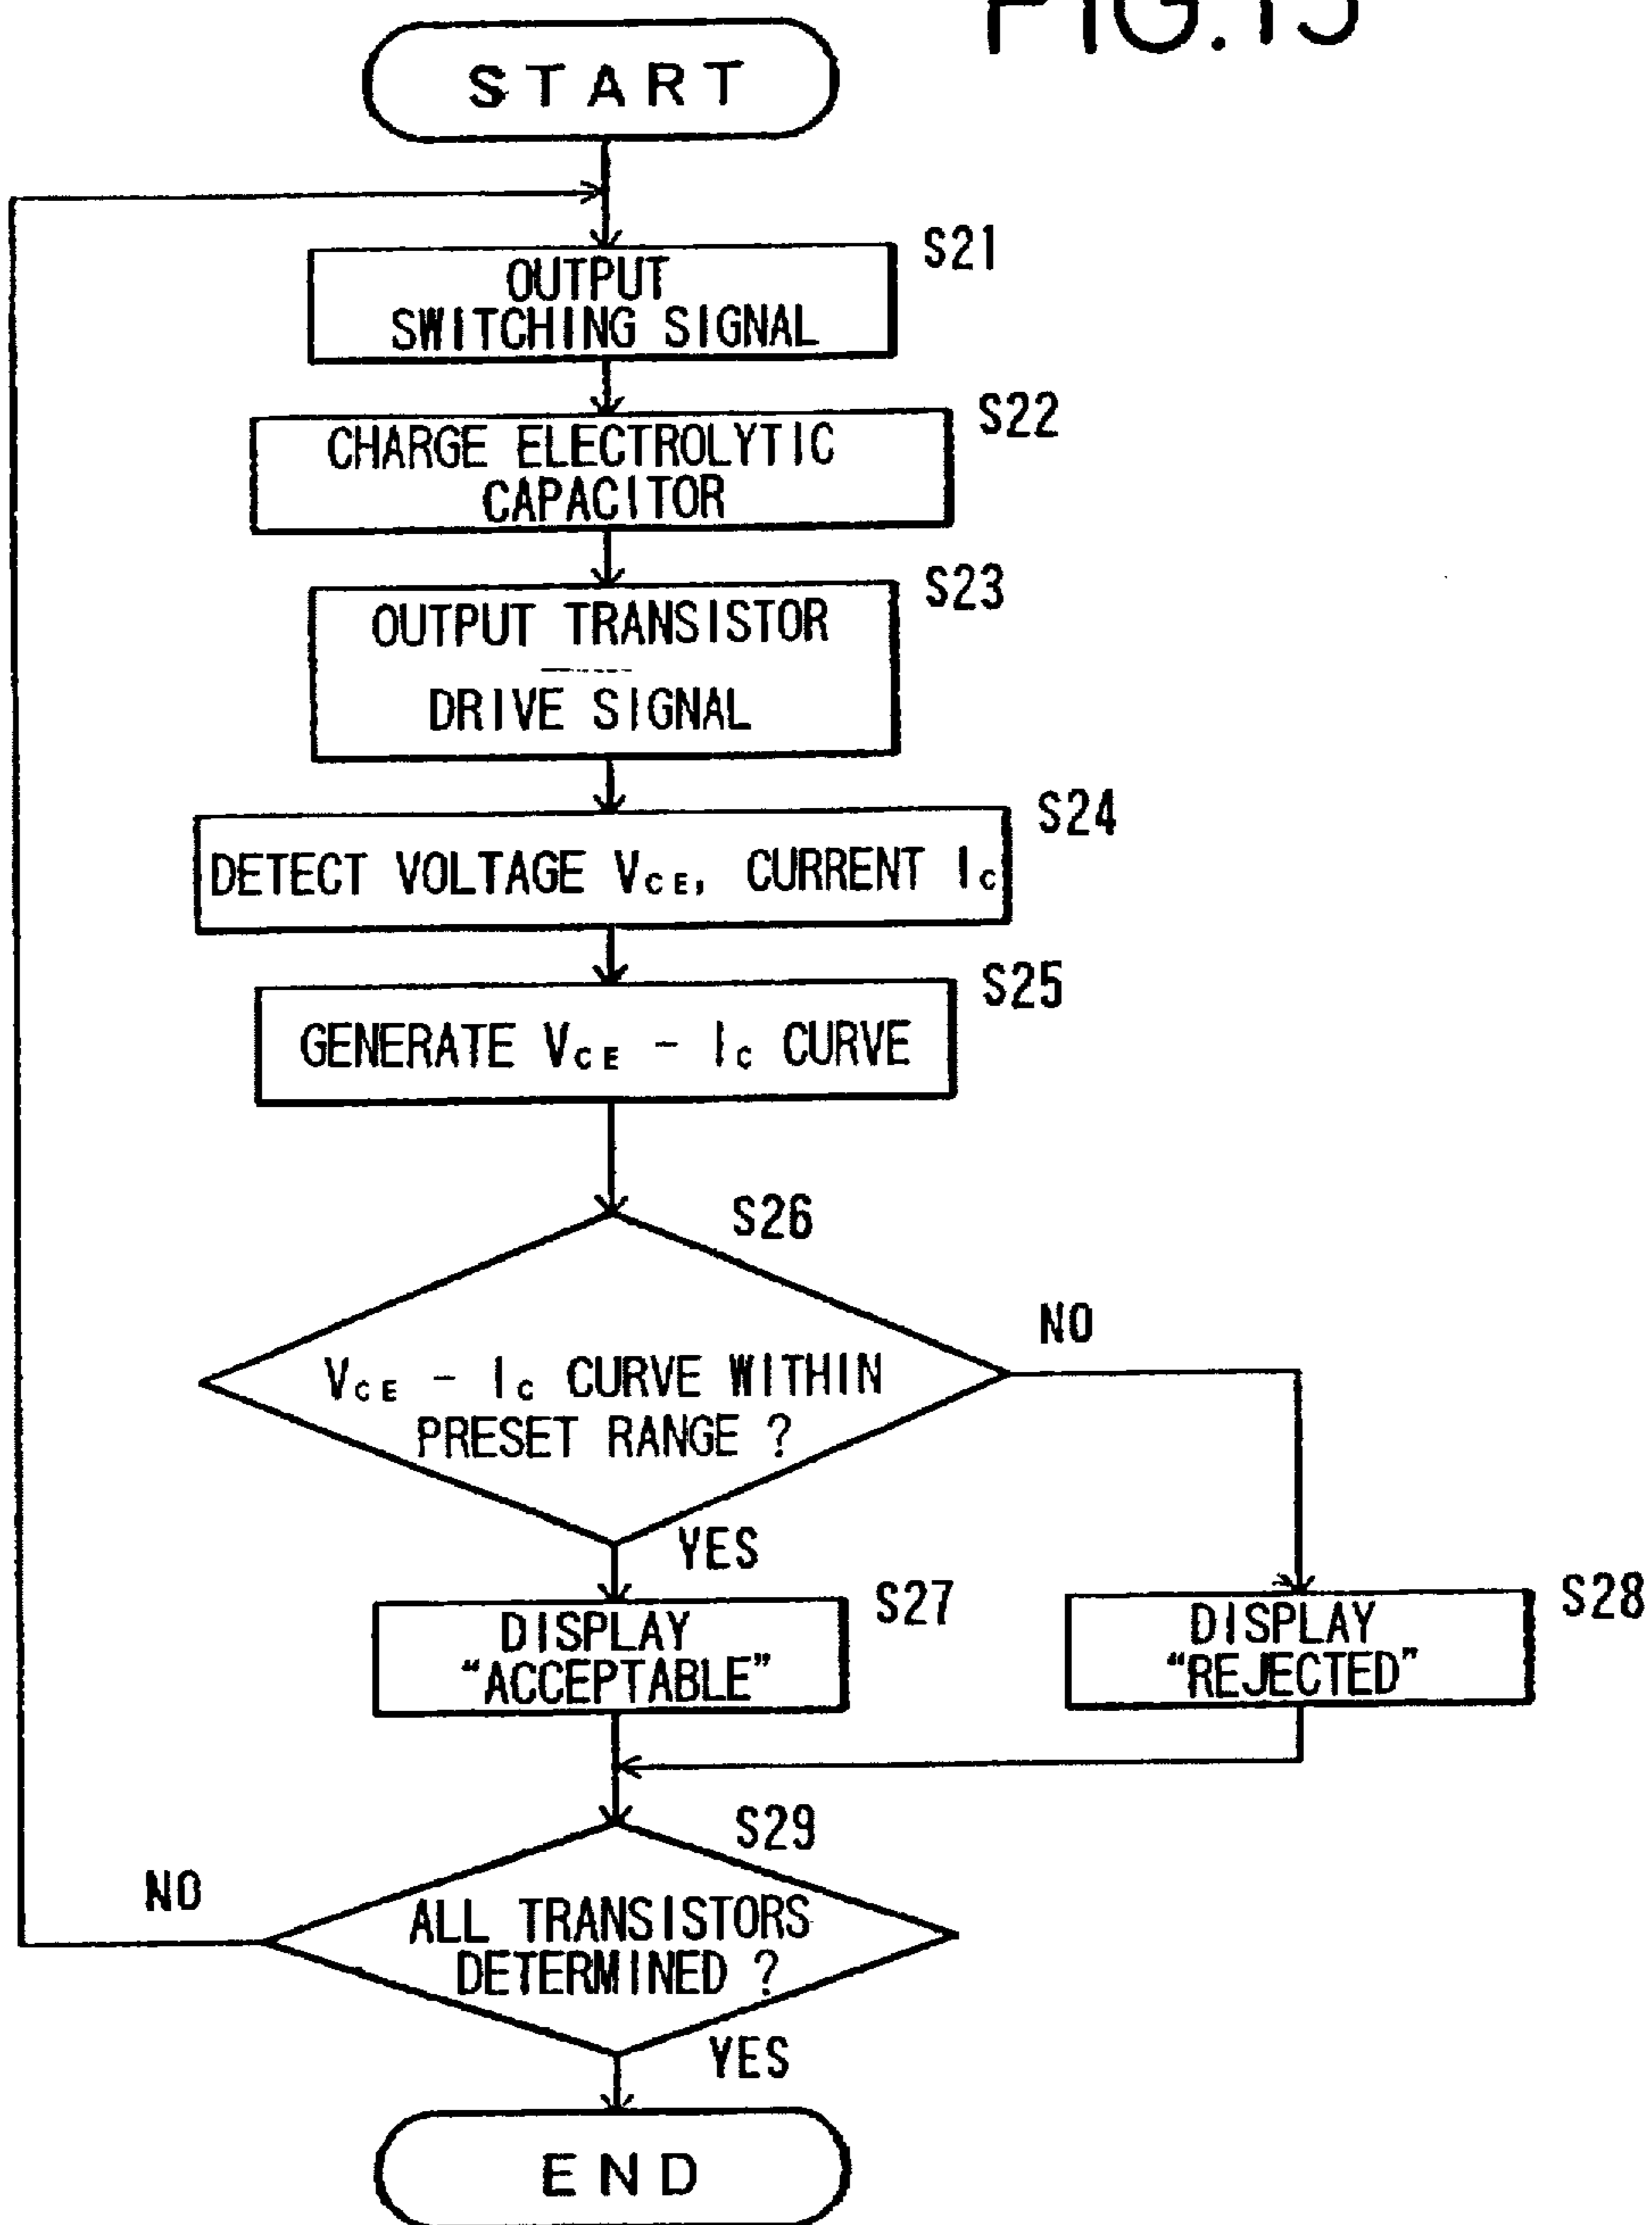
FIG.15

START

S21
OUTPUT SWITCHING SIGNAL

S22
CHARGE ELECTROLYTIC CAPACITOR

S23
OUTPUT TRANSISTOR DRIVE SIGNAL

S24
DETECT VOLTAGE $V_{CE}$, CURRENT $I_C$

S25
GENERATE $V_{CE}$ − $I_C$ CURVE

S26
$V_{CE}$ − $I_C$ CURVE WITHIN PRESET RANGE ?

NO

YES

S27
DISPLAY "ACCEPTABLE"

S28
DISPLAY "REJECTED"

S29
ALL TRANSISTORS DETERMINED ?

NO

YES

END